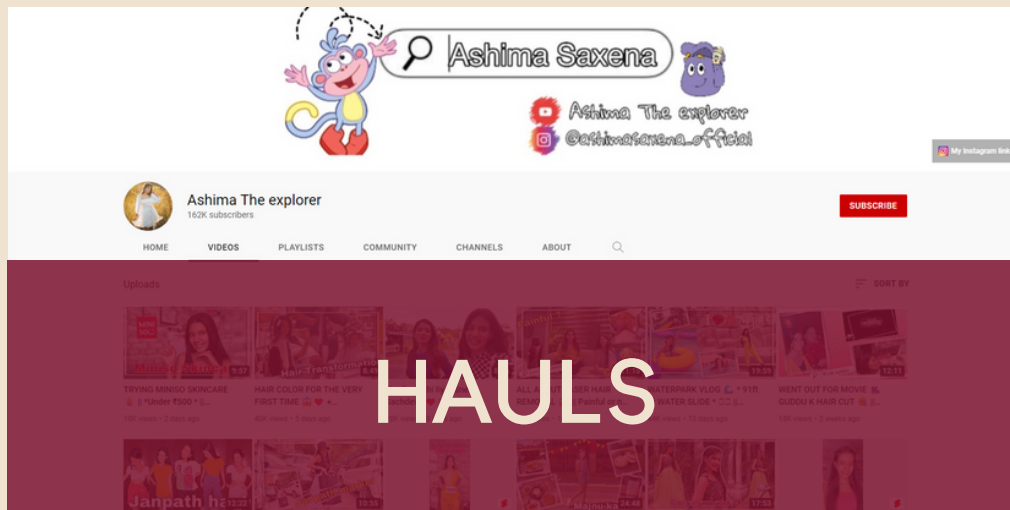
Ashima Saxena

Ashima The explorer

@ashimasaxena_official

My Instagram link

Ashima The explorer

162K subscribers

SUBSCRIBE

HOME VIDEOS PLAYLISTS COMMUNITY CHANNELS ABOUT

Uploads

SORT BY

TRYING MINISO SKINCARE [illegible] *Under ₹500 * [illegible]

HAIR COLOR FOR THE VERY FIRST TIME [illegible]

ALL A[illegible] HAIR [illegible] Painful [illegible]

WATERPARK VLOG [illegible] * 91ft WATER SLIDE * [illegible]

WENT OUT FOR MOVIE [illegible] GUDDU K HAIR CUT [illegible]

HAULS

Janpath ha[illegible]